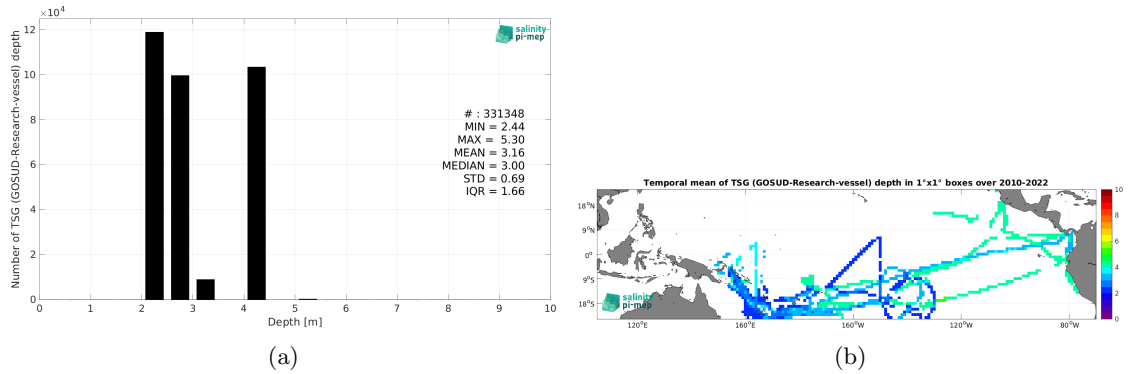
$\times10^4$
12
10
8
6
4
2
0
Number of TSG (GOSUD-Research-vessel) depth
0 1 2 3 4 5 6 7 8 9 10
Depth [m]
salinity pi-mep
# : 331348
MIN = 2.44
MAX = 5.30
MEAN = 3.16
MEDIAN = 3.00
STD = 0.69
IQR = 1.66

(a)

Temporal mean of TSG (GOSUD-Research-vessel) depth in 1°x1° boxes over 2010-2022
18°N
9°N
0°
9°S
18°S
120°E 160°E 160°W 120°W 80°W
salinity pi-mep
10
8
6
4
2
0

(b)